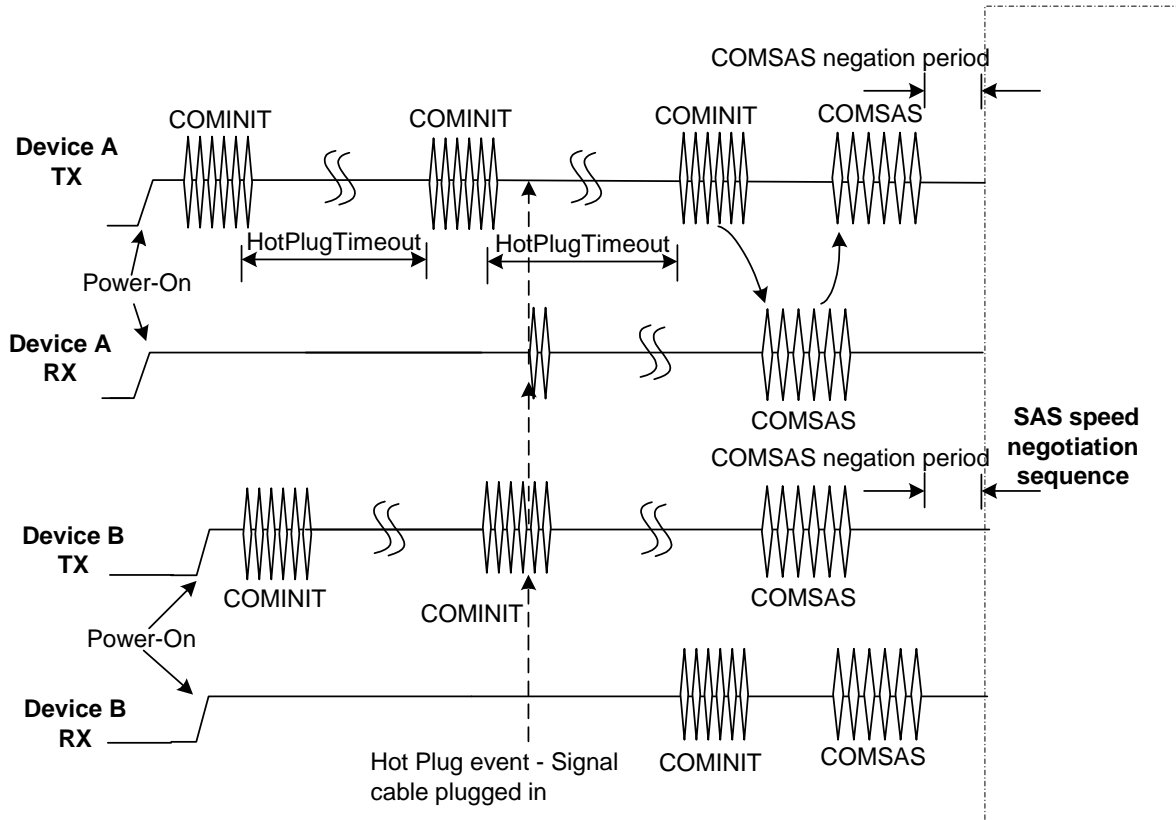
COMSAS negation period

COMINIT COMINIT COMINIT COMSAS

Device A TX

HotPlugTimeout HotPlugTimeout

Power-On

Device A RX

COMSAS

SAS speed negotiation sequence

COMSAS negation period

Device B TX

COMINIT COMINIT COMSAS

Power-On

Device B RX

Hot Plug event - Signal cable plugged in

COMINIT COMSAS